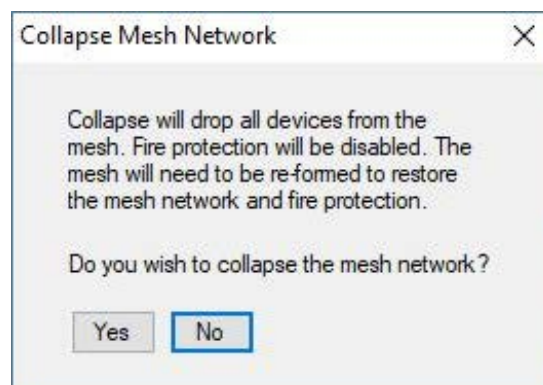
Collapse Mesh Network

Collapse will drop all devices from the mesh. Fire protection will be disabled. The mesh will need to be re-formed to restore the mesh network and fire protection.

Do you wish to collapse the mesh network?

Yes No